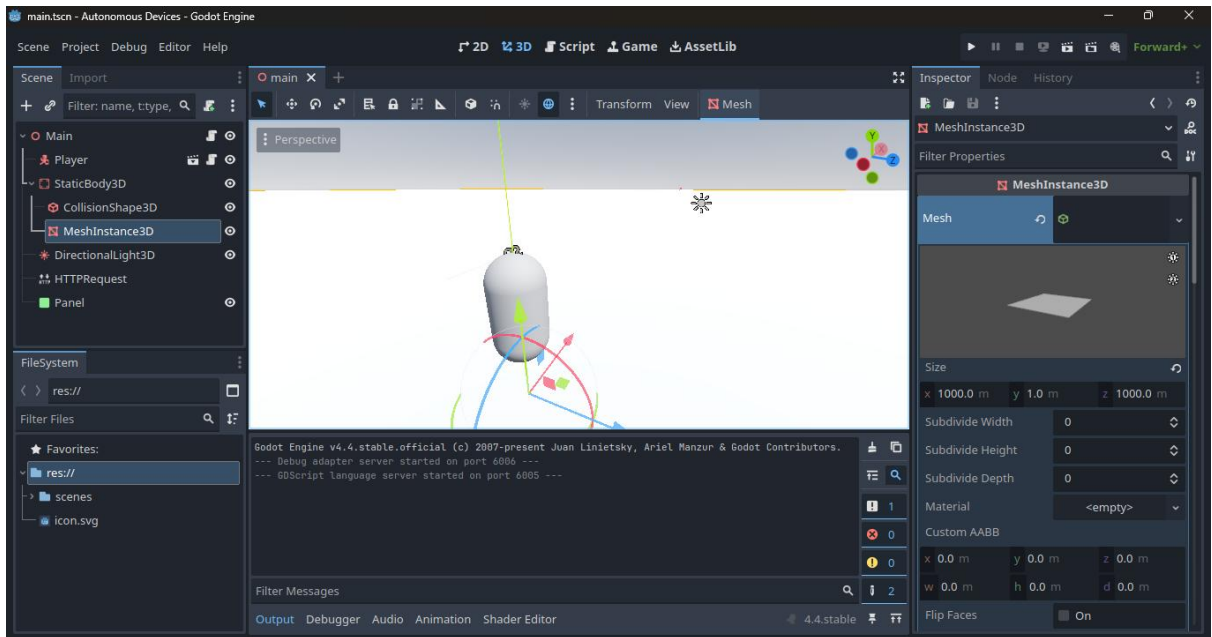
main.tscn - Autonomous Devices - Godot Engine

Scene Project Debug Editor Help

2D 3D Script Game AssetLib

Forward+

Scene Import

Filter: name, t:type,

Main
Player
StaticBody3D
CollisionShape3D
MeshInstance3D
DirectionalLight3D
HTTPRequest
Panel

main

Transform View Mesh

Perspective

FileSystem

res://

Filter Files

Favorites:
res://
scenes
icon.svg

Godot Engine v4.4.stable.official (c) 2007-present Juan Linietsky, Ariel Manzur & Godot Contributors.
--- Debug adapter server started on port 6006 ---
--- GDScript language server started on port 6005 ---

1
0
0
2

Filter Messages

Output Debugger Audio Animation Shader Editor

4.4.stable

Inspector Node History

MeshInstance3D

Filter Properties

MeshInstance3D

Mesh

Size
x 1000.0 m y 1.0 m z 1000.0 m

Subdivide Width 0
Subdivide Height 0
Subdivide Depth 0
Material <empty>
Custom AABB
x 0.0 m y 0.0 m z 0.0 m
w 0.0 m h 0.0 m d 0.0 m
Flip Faces On